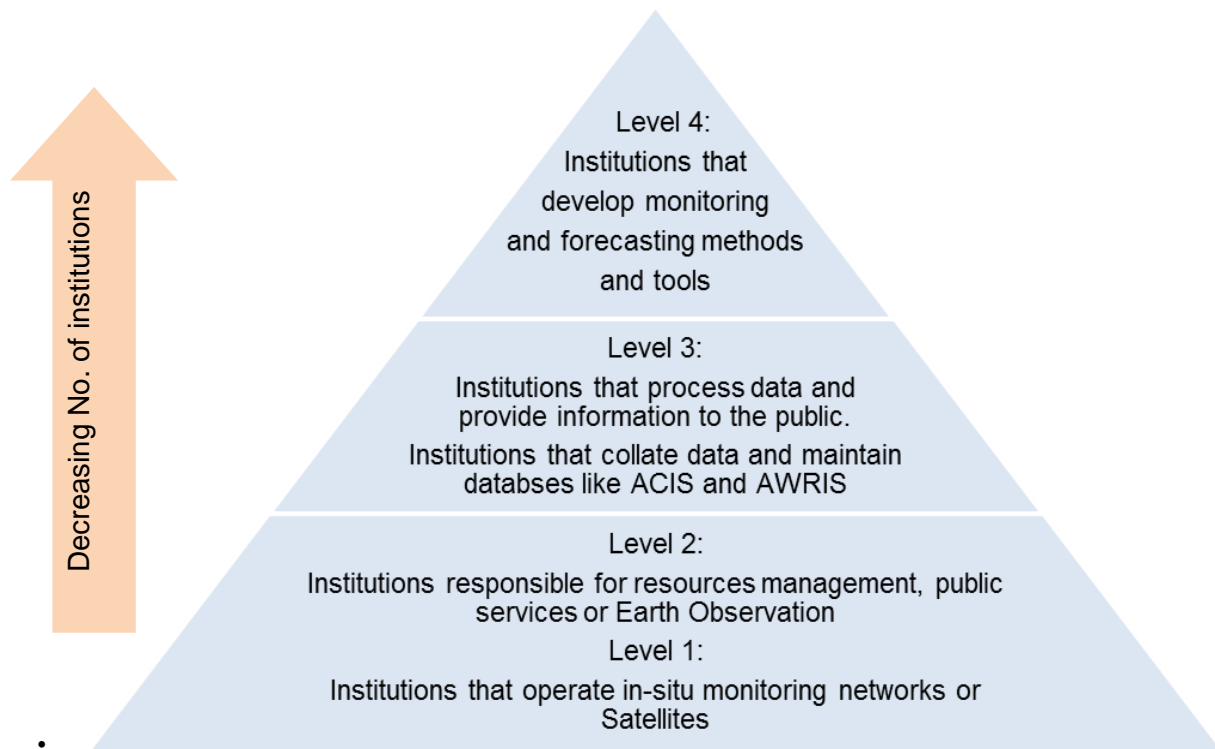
Decreasing No. of institutions

Level 4:
Institutions that develop monitoring and forecasting methods and tools

Level 3:
Institutions that process data and provide information to the public.
Institutions that collate data and maintain databses like ACIS and AWRIS

Level 2:
Institutions responsible for resources management, public services or Earth Observation

Level 1:
Institutions that operate in-situ monitoring networks or Satellites